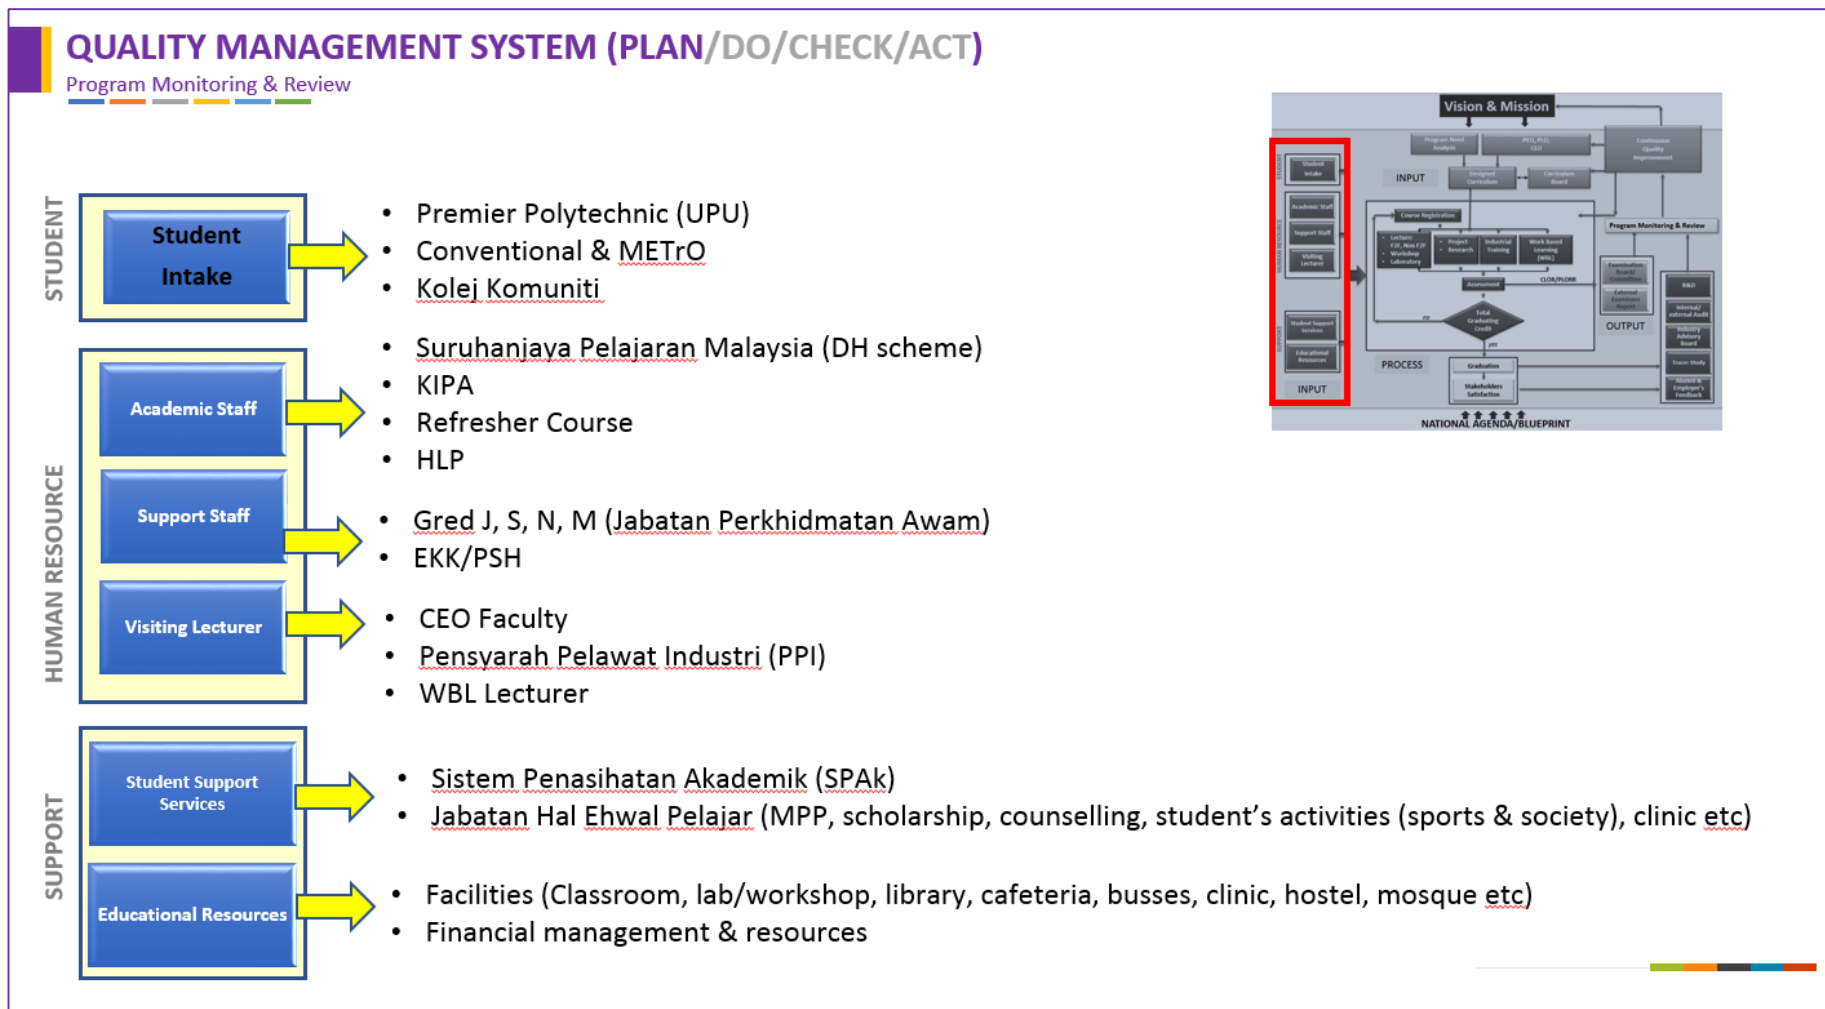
QUALITY MANAGEMENT SYSTEM (PLAN/DO/CHECK/ACT)

Program Monitoring & Review

STUDENT

Student Intake

- Premier Polytechnic (UPU)
- Conventional & METrO
- Kolej Komuniti

HUMAN RESOURCE

Academic Staff

- Suruhanjaya Pelajaran Malaysia (DH scheme)
- KIPA
- Refresher Course
- HLP

Support Staff

- Gred J, S, N, M (Jabatan Perkhidmatan Awam)
- EKK/PSH

Visiting Lecturer

- CEO Faculty
- Pensyarah Pelawat Industri (PPI)
- WBL Lecturer

SUPPORT

Student Support Services

- Sistem Penasihatan Akademik (SPAk)
- Jabatan Hal Ehwal Pelajar (MPP, scholarship, counselling, student's activities (sports & society), clinic etc)

Educational Resources

- Facilities (Classroom, lab/workshop, library, cafeteria, busses, clinic, hostel, mosque etc)
- Financial management & resources

Vision & Mission

INPUT

PROCESS

OUTPUT

Program Monitoring & Review

INPUT

NATIONAL AGENDA/BLUEPRINT